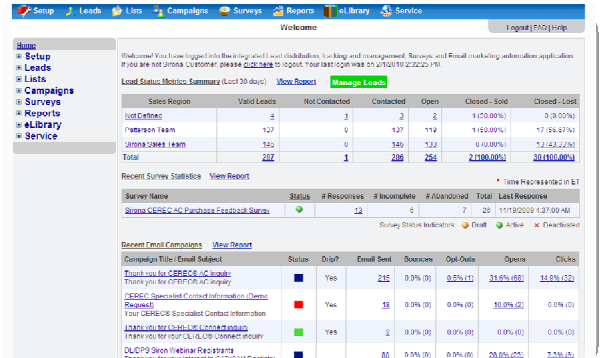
Setup Leads Lists Campaigns Surveys Reports eLibrary Service

Welcome

Logout | FAQ | Help

Home
Setup
Leads
Lists
Campaigns
Surveys
Reports
eLibrary
Service

Welcome! You have logged into the integrated lead distribution, tracking and management, Surveys and Email marketing automation application. If you are not Sirona Customer, please click here to logout. Your last login was on 2/1/2010 2:32:25 PM.

Lead Status Metrics Summary (Last 30 days) View Report Manage Leads

| Sales Region | Valid Leads | Not Contacted | Contacted | Open | Closed - Sold | Closed - Lost |
|---|---|---|---|---|---|---|
| Not Defined | 4 | 1 | 3 | 2 | 1 (50.00%) | 1 (50.00%) |
| Patterson Team | 127 | 0 | 127 | 119 | 1 (50.00%) | 17 (56.67%) |
| Sirona Sales Team | 156 | 0 | 156 | 133 | 0 (0.00%) | 12 (43.33%) |
| Total | 287 | 1 | 286 | 254 | 2 (100.00%) | 30 (100.00%) |

Recent Survey Statistics View Report * Time Represented in ET

| Survey Name | Status | # Responses | # Incomplete | # Abandoned | Total | Last Response |
|---|---|---|---|---|---|---|
| Sirona CEREC AC Purchase Feedback Survey | | 13 | 6 | 7 | 26 | 11/19/2009 1:37:00 AM |

Survey Status Indicators: Draft Active Deactivated

Recent Email Campaigns View Report

| Campaign Title / Email Subject | Status | Drip? | Email Sent | Bounces | Opt-Outs | Opens | Clicks |
|---|---|---|---|---|---|---|---|
| Thank you for CEREC AC Inquiry / Thank you for CEREC AC Inquiry | | Yes | 215 | 0.0% (0) | 0.5% (1) | 31.6% (68) | 14.9% (32) |
| CEREC Specialist Contact Information (Demo Request) / Your CEREC Specialist Contact Information | | Yes | 18 | 0.0% (0) | 0.0% (0) | 10.0% (2) | 0.0% (0) |
| Thank you for CEREC Connect Inquiry / Thank you for your CEREC Connect Inquiry | | Yes | 3 | 0.0% (0) | 0.0% (0) | 0.0% (0) | 0.0% (0) |
| DL/DPS Sirona Webinar Registrants | | | 80 | 0.0% (0) | 0.0% (0) | 20.0% (22) | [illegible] |